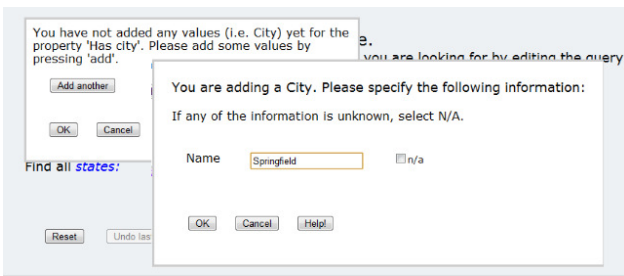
You have not added any values (i.e. City) yet for the property 'Has city'. Please add some values by pressing 'add'.

Add another

OK Cancel

e.

you are looking for by editing the query

Find all states:

Reset Undo las

You are adding a City. Please specify the following information:

If any of the information is unknown, select N/A.

Name Springfield n/a

OK Cancel Help!